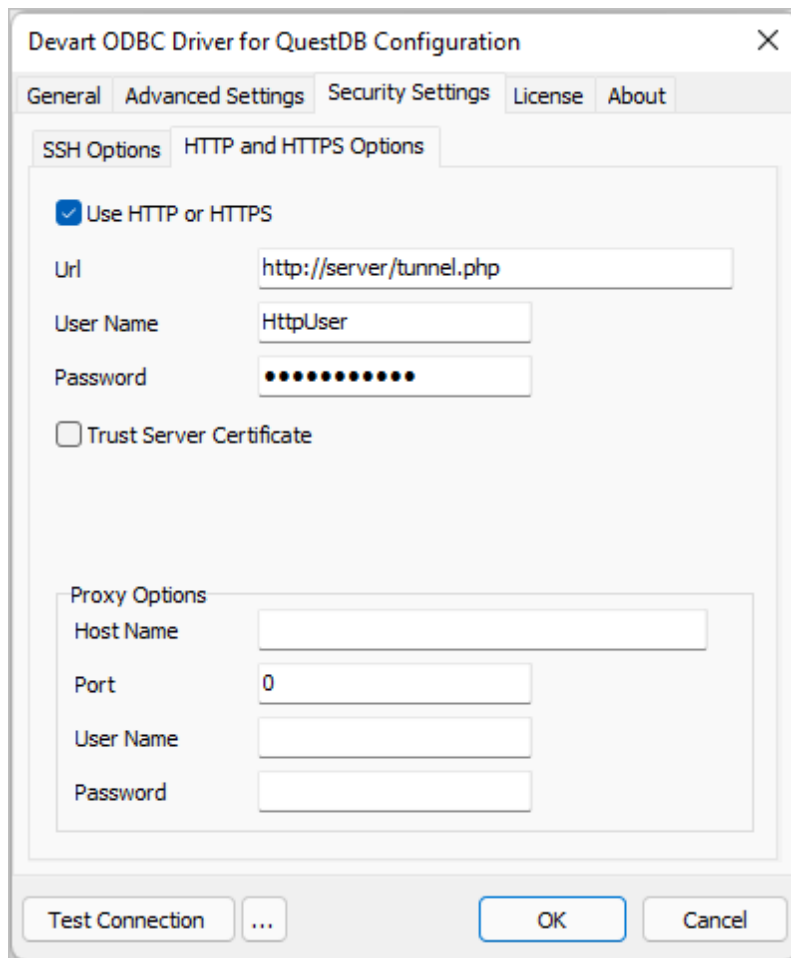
Devart ODBC Driver for QuestDB Configuration ×

General | Advanced Settings | Security Settings | License | About

SSH Options | HTTP and HTTPS Options

Use HTTP or HTTPS

Url http://server/tunnel.php

User Name HttpUser

Password ••••••••••••

Trust Server Certificate

Proxy Options

Host Name

Port 0

User Name

Password

Test Connection | ... | OK | Cancel